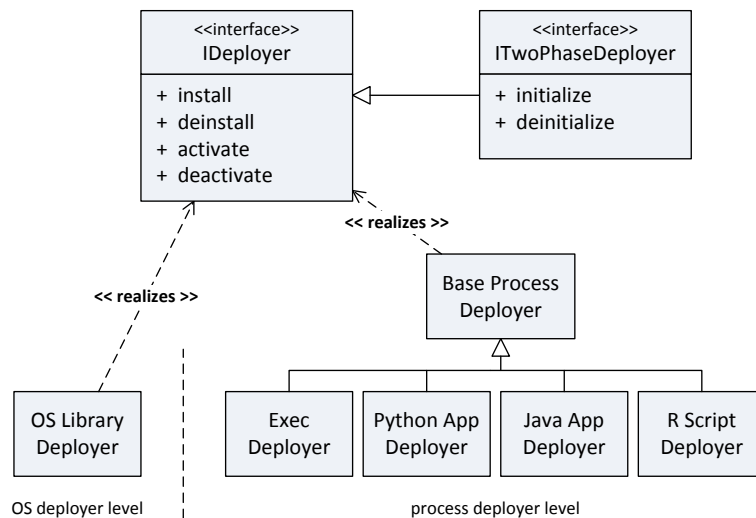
<<interface>>
IDeployer

+ install
+ deinstall
+ activate
+ deactivate

<<interface>>
ITwoPhaseDeployer

+ initialize
+ deinitialize

<< realizes >>

<< realizes >>

Base Process Deployer

OS Library Deployer

Exec Deployer

Python App Deployer

Java App Deployer

R Script Deployer

OS deployer level

process deployer level